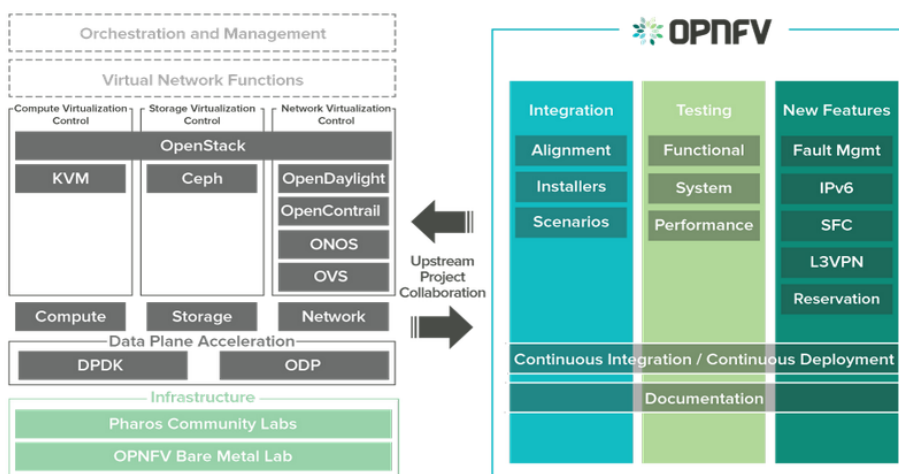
Orchestration and Management

Virtual Network Functions

Compute Virtualization Control

Storage Virtualization Control

Network Virtualization Control

OpenStack

KVM

Ceph

OpenDaylight

OpenContrail

ONOS

OVS

Compute

Storage

Network

Data Plane Acceleration

DPDK

ODP

Infrastructure

Pharos Community Labs

OPNFV Bare Metal Lab

Upstream Project Collaboration

OPNFV

Integration

Alignment

Installers

Scenarios

Testing

Functional

System

Performance

New Features

Fault Mgmt

IPv6

SFC

L3VPN

Reservation

Continuous Integration / Continuous Deployment

Documentation